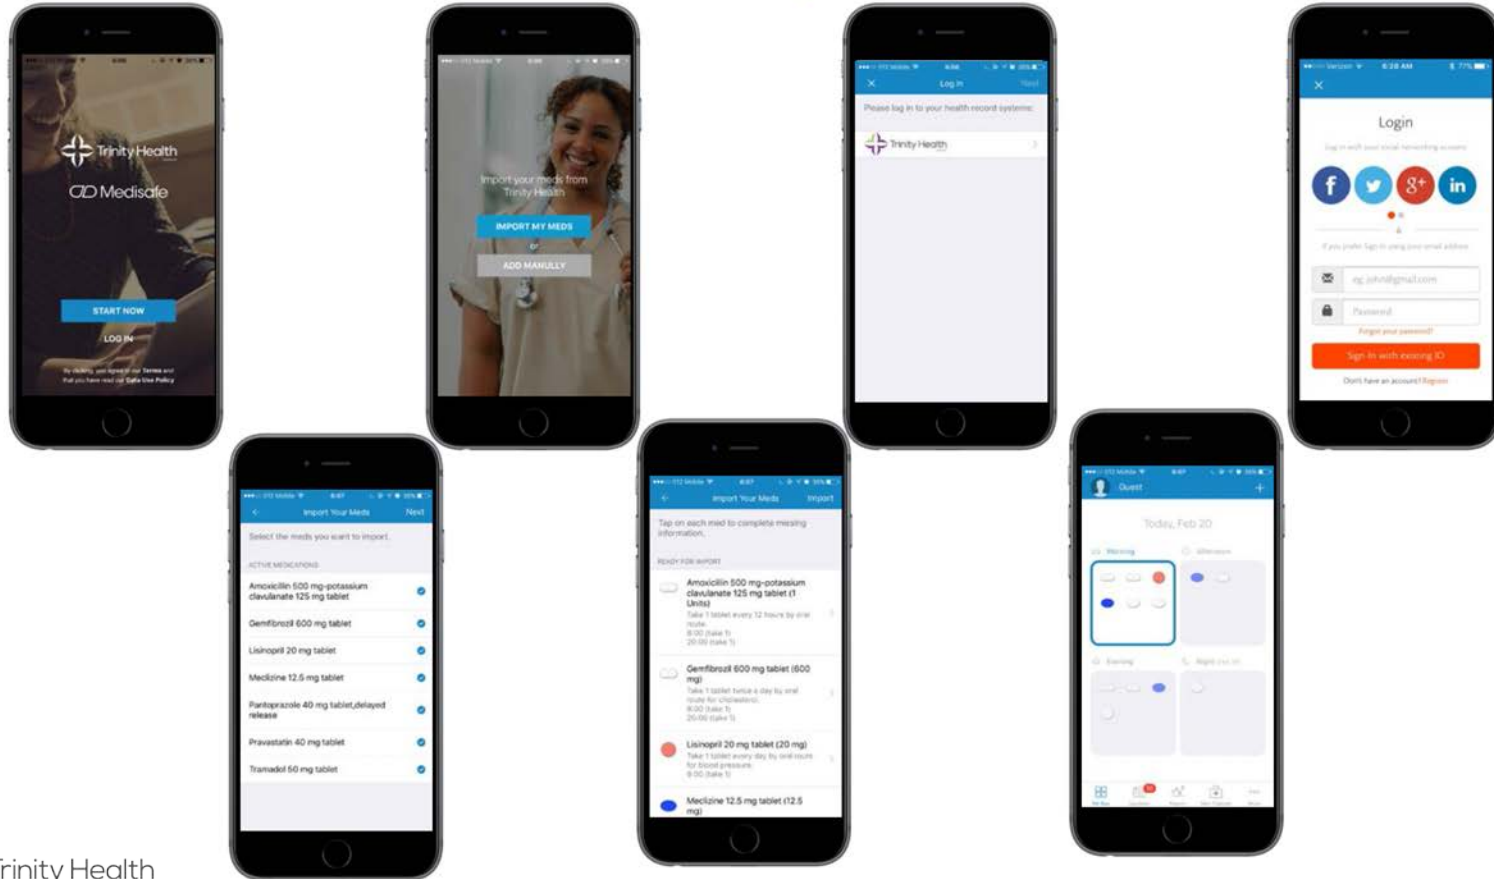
Trinity Health

Medisafe

START NOW

LOG IN

By clicking, you agree to our Terms and that you have read our Data Use Policy

Import your meds from Trinity Health

IMPORT MY MEDS

or

ADD MANUALLY

Log in

Next

Please log in to your health record systems:

Trinity Health

Login

f

g+

in

Sign in with existing ID

Don't have an account? Register

Import Your Meds

Next

Select the meds you want to import.

ACTIVE MEDICATIONS

Amoxicillin 500 mg-potassium clavulanate 125 mg tablet

Gemfibrozil 600 mg tablet

Lisinopril 20 mg tablet

Meclizine 12.5 mg tablet

Pantoprazole 40 mg tablet,delayed release

Pravastatin 40 mg tablet

Tramadol 50 mg tablet

Import Your Meds

Import

Tap on each med to complete missing information.

READY FOR IMPORT

Amoxicillin 500 mg-potassium clavulanate 125 mg tablet (1 Units)

Take 1 tablet every 12 hours by oral route

8:00 (take 1)

20:00 (take 1)

Gemfibrozil 600 mg tablet (600 mg)

Take 1 tablet twice a day by oral route for cholesterol.

8:00 (take 1)

20:00 (take 1)

Lisinopril 20 mg tablet (20 mg)

Take 1 tablet every day by oral route for blood pressure.

8:00 (take 1)

Meclizine 12.5 mg tablet (12.5 mg)

Guest

Today, Feb 20

Morning

Afternoon

Evening

Night

Trinity Health